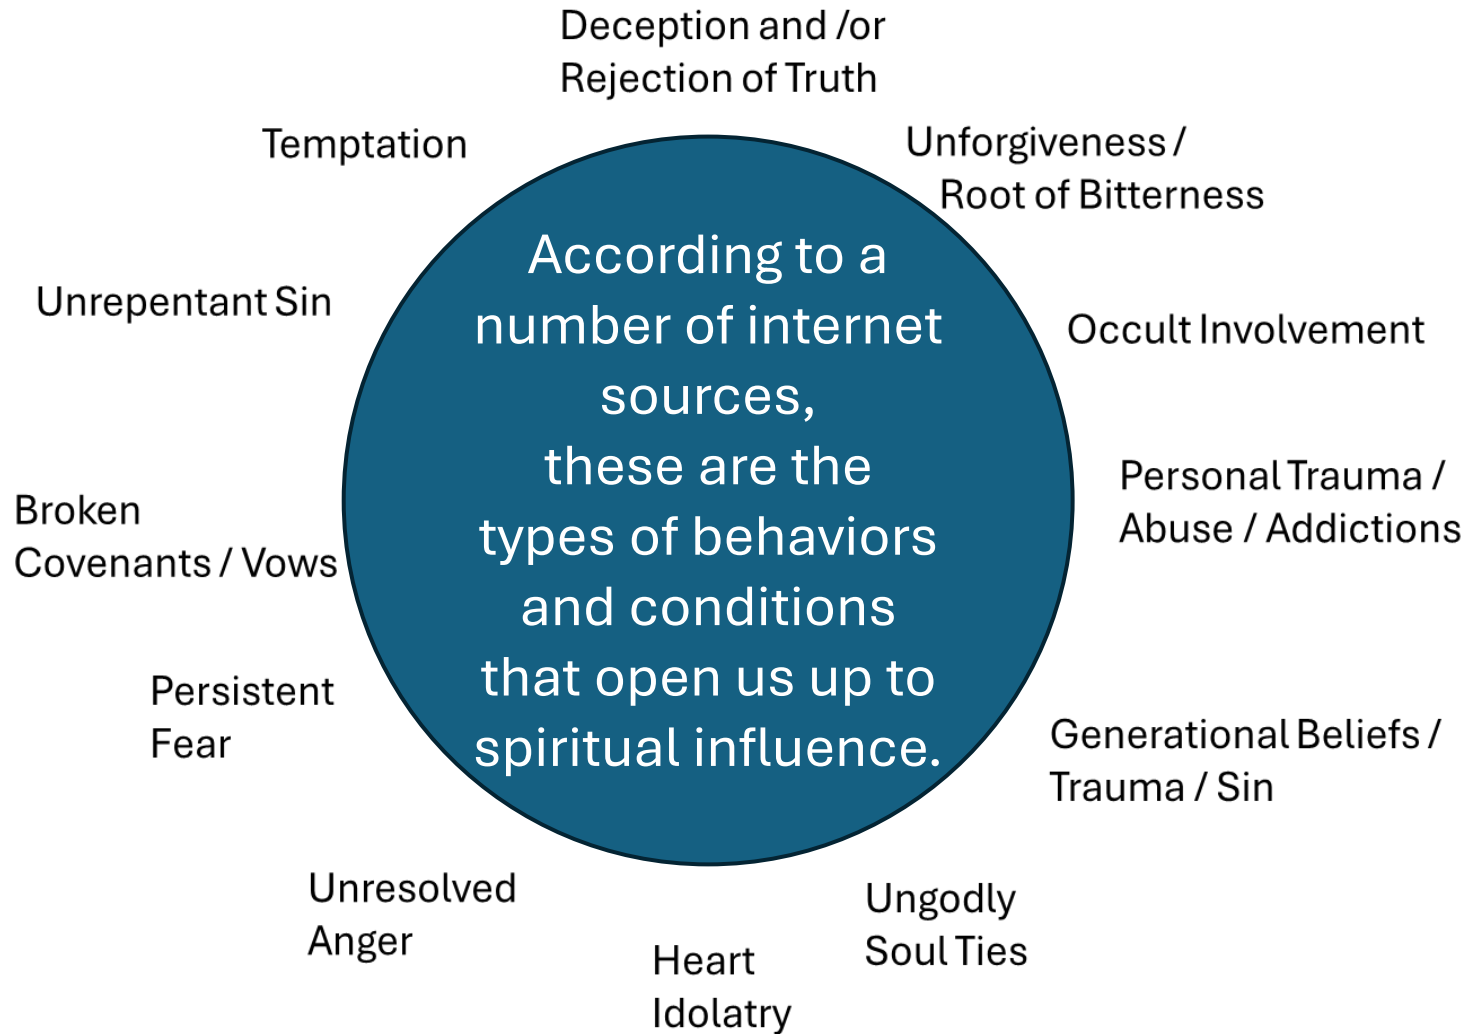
According to a number of internet sources,
these are the types of behaviors and conditions that open us up to spiritual influence.

Deception and /or Rejection of Truth

Unforgiveness / Root of Bitterness

Occult Involvement

Personal Trauma / Abuse / Addictions

Generational Beliefs / Trauma / Sin

Ungodly Soul Ties

Heart Idolatry

Unresolved Anger

Persistent Fear

Broken Covenants / Vows

Unrepentant Sin

Temptation